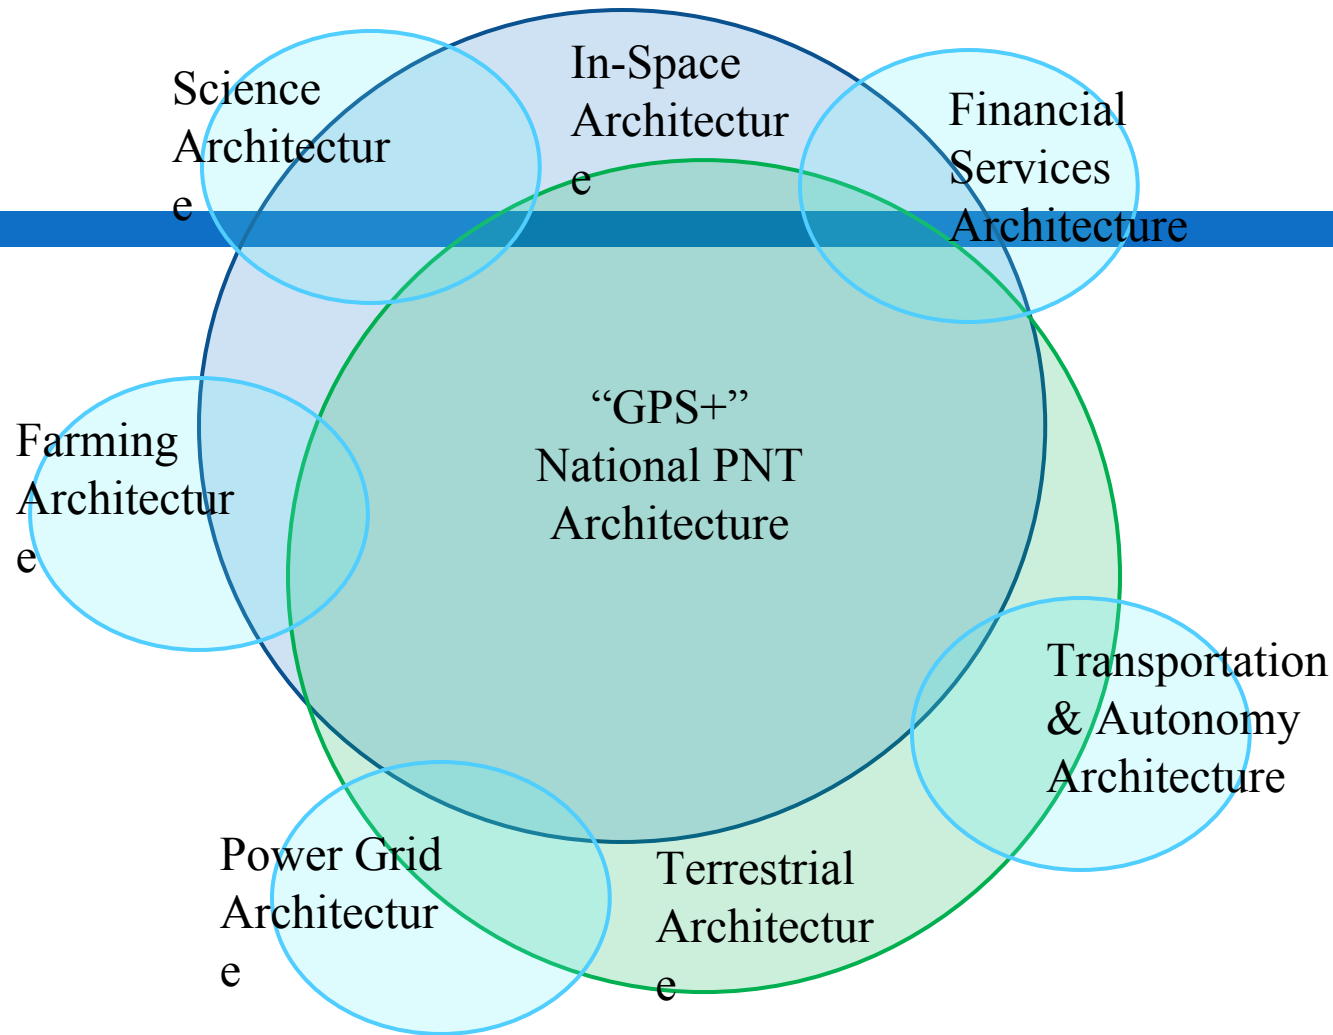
Science Architectur e

In-Space Architectur e

Financial Services Architecture

“GPS+” National PNT Architecture

Farming Architectur e

Transportation & Autonomy Architecture

Power Grid Architectur e

Terrestrial Architectur e